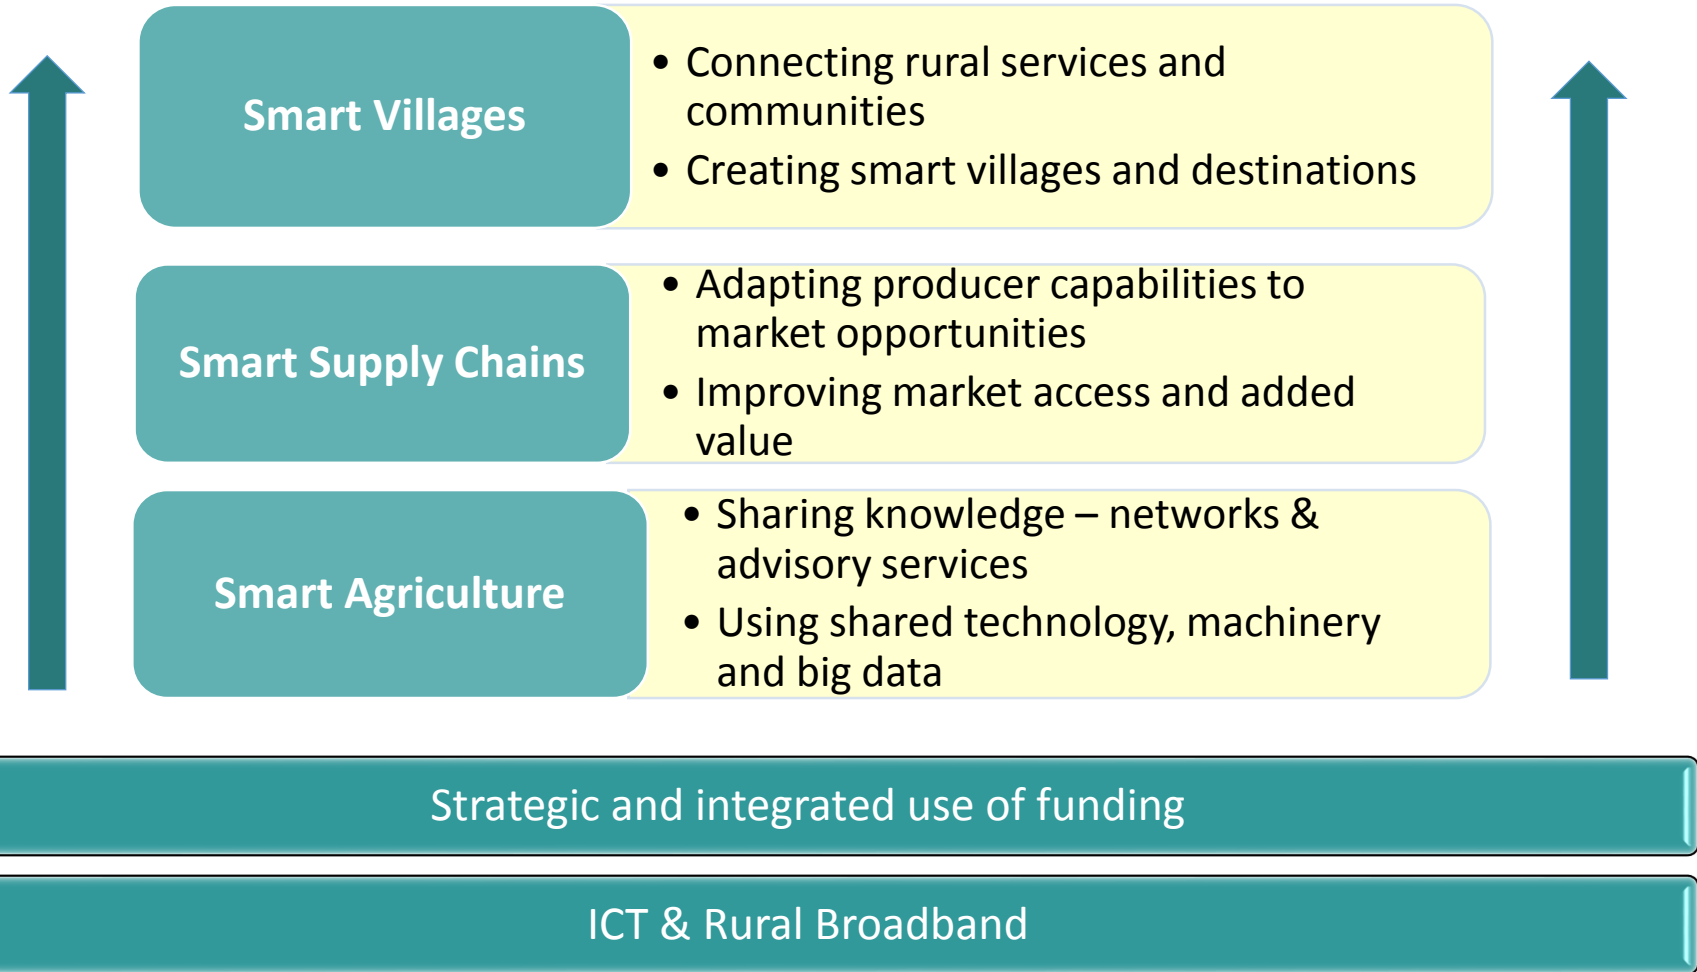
Smart Villages

• Connecting rural services and communities
• Creating smart villages and destinations

Smart Supply Chains

• Adapting producer capabilities to market opportunities
• Improving market access and added value

Smart Agriculture

• Sharing knowledge – networks & advisory services
• Using shared technology, machinery and big data

Strategic and integrated use of funding

ICT & Rural Broadband